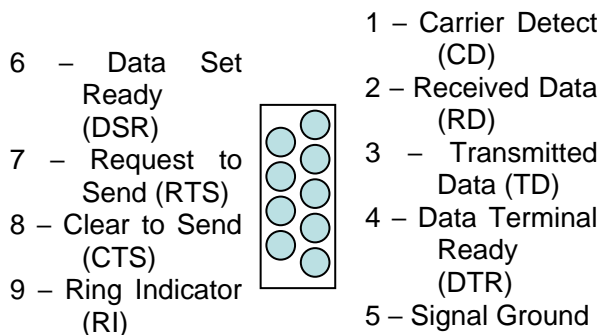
6 – Data Set Ready (DSR)
7 – Request to Send (RTS)
8 – Clear to Send (CTS)
9 – Ring Indicator (RI)

1 – Carrier Detect (CD)
2 – Received Data (RD)
3 – Transmitted Data (TD)
4 – Data Terminal Ready (DTR)
5 – Signal Ground